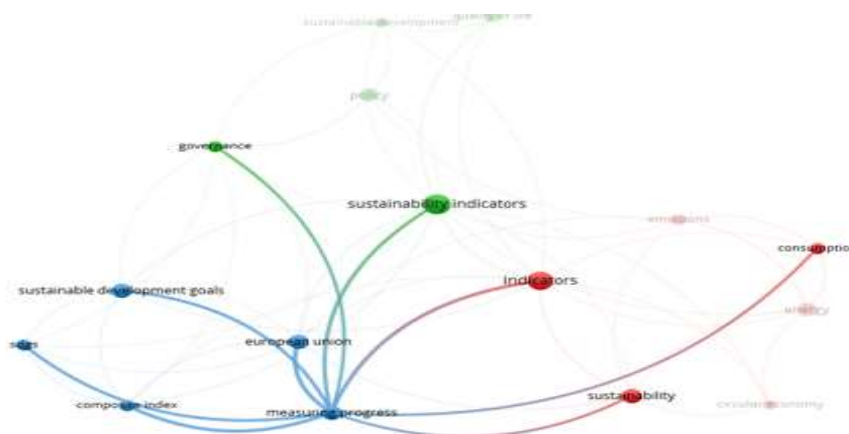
sustainable development
quality of life
policy
governance
sustainability indicators
emissions
consumption
indicators
sustainable development goals
energy
european union
sdgs
composite index
measuring progress
sustainability
circular economy